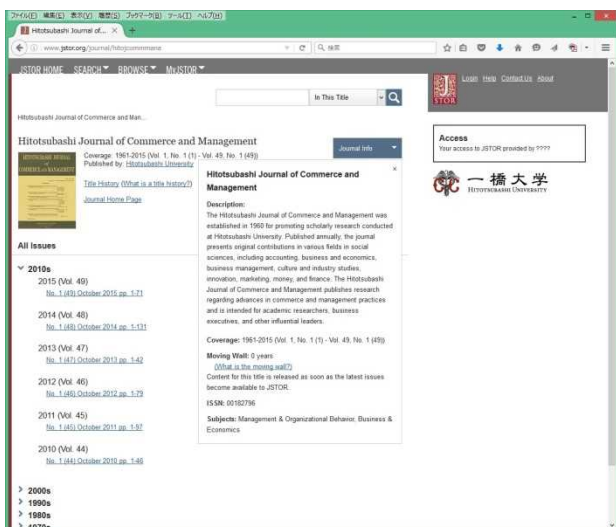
ファイル(F) 編集(E) 表示(V) 履歴(S) ブックマーク(B) ツール(T) ヘルプ(H)

Hitotsubashi Journal of... ×

www.jstor.org/journal/hitojcommmana

Q 検索

JSTOR HOME SEARCH BROWSE MyJSTOR

Login Help Contact Us About

JSTOR

In This Title

Hitotsubashi Journal of Commerce and Man...

Hitotsubashi Journal of Commerce and Management

Coverage: 1961-2015 (Vol. 1, No. 1 (1) - Vol. 49, No. 1 (49))
Published by: Hitotsubashi University

Title History (What is a title history?)

Journal Home Page

Journal Info

Access
Your access to JSTOR provided by ????

一橋大学
HITOTSUBASHI UNIVERSITY

Hitotsubashi Journal of Commerce and Management

×

Description:
The Hitotsubashi Journal of Commerce and Management was established in 1960 for promoting scholarly research conducted at Hitotsubashi University. Published annually, the journal presents original contributions in various fields in social sciences, including accounting, business and economics, business management, culture and industry studies, innovation, marketing, money, and finance. The Hitotsubashi Journal of Commerce and Management publishes research regarding advances in commerce and management practices and is intended for academic researchers, business executives, and other influential leaders.

Coverage: 1961-2015 (Vol. 1, No. 1 (1) - Vol. 49, No. 1 (49))

Moving Wall: 0 years
(What is the moving wall?)
Content for this title is released as soon as the latest issues become available to JSTOR.

ISSN: 00182796

Subjects: Management & Organizational Behavior, Business & Economics

All Issues

2010s

2015 (Vol. 49)
No. 1 (49) October 2015 pp. 1-71

2014 (Vol. 48)
No. 1 (48) October 2014 pp. 1-131

2013 (Vol. 47)
No. 1 (47) October 2013 pp. 1-42

2012 (Vol. 46)
No. 1 (46) October 2012 pp. 1-79

2011 (Vol. 45)
No. 1 (45) October 2011 pp. 1-57

2010 (Vol. 44)
No. 1 (44) October 2010 pp. 1-46

2000s
1990s
1980s
1970s